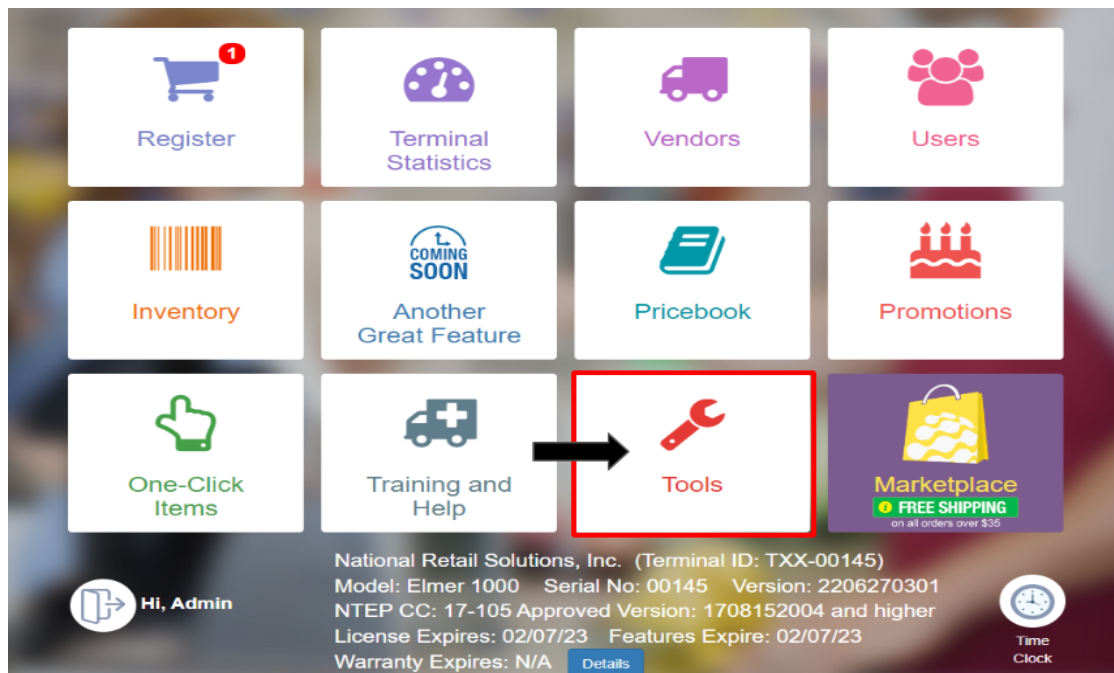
1

Register

Terminal Statistics

Vendors

Users

Inventory

COMING SOON

Another Great Feature

Pricebook

Promotions

One-Click Items

Training and Help

Tools

Marketplace

FREE SHIPPING

on all orders over $35

Hi, Admin

National Retail Solutions, Inc. (Terminal ID: TXX-00145)
Model: Elmer 1000 Serial No: 00145 Version: 2206270301
NTEP CC: 17-105 Approved Version: 1708152004 and higher
License Expires: 02/07/23 Features Expire: 02/07/23
Warranty Expires: N/A Details

Time Clock